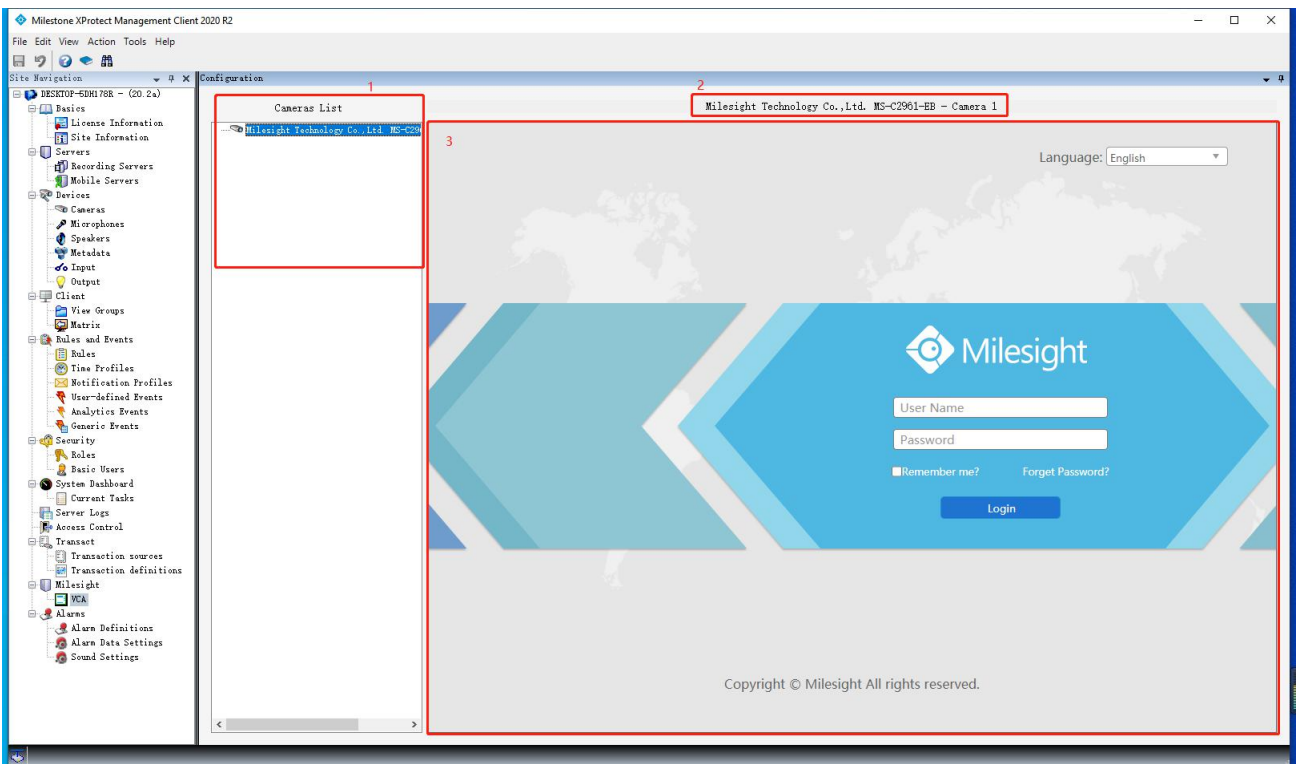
Milestone XProtect Management Client 2020 R2

File Edit View Action Tools Help

Site Navigation

DESKTOP-5DH178R - (20.2a)
Basics
License Information
Site Information
Servers
Recording Servers
Mobile Servers
Devices
Cameras
Microphones
Speakers
Metadata
Input
Output
Client
View Groups
Matrix
Rules and Events
Rules
Time Profiles
Notification Profiles
User-defined Events
Analytics Events
Generic Events
Security
Roles
Basic Users
System Dashboard
Current Tasks
Server Logs
Access Control
Transact
Transaction sources
Transaction definitions
Milesight
VCA
Alarms
Alarm Definitions
Alarm Data Settings
Sound Settings

Configuration

1
Cameras List
Milesight Technology Co.,Ltd. MS-C29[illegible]

2
Milesight Technology Co.,Ltd. MS-C2961-EB - Camera 1

3
Language: English

Milesight
User Name
Password
Remember me?
Forget Password?
Login

Copyright © Milesight All rights reserved.